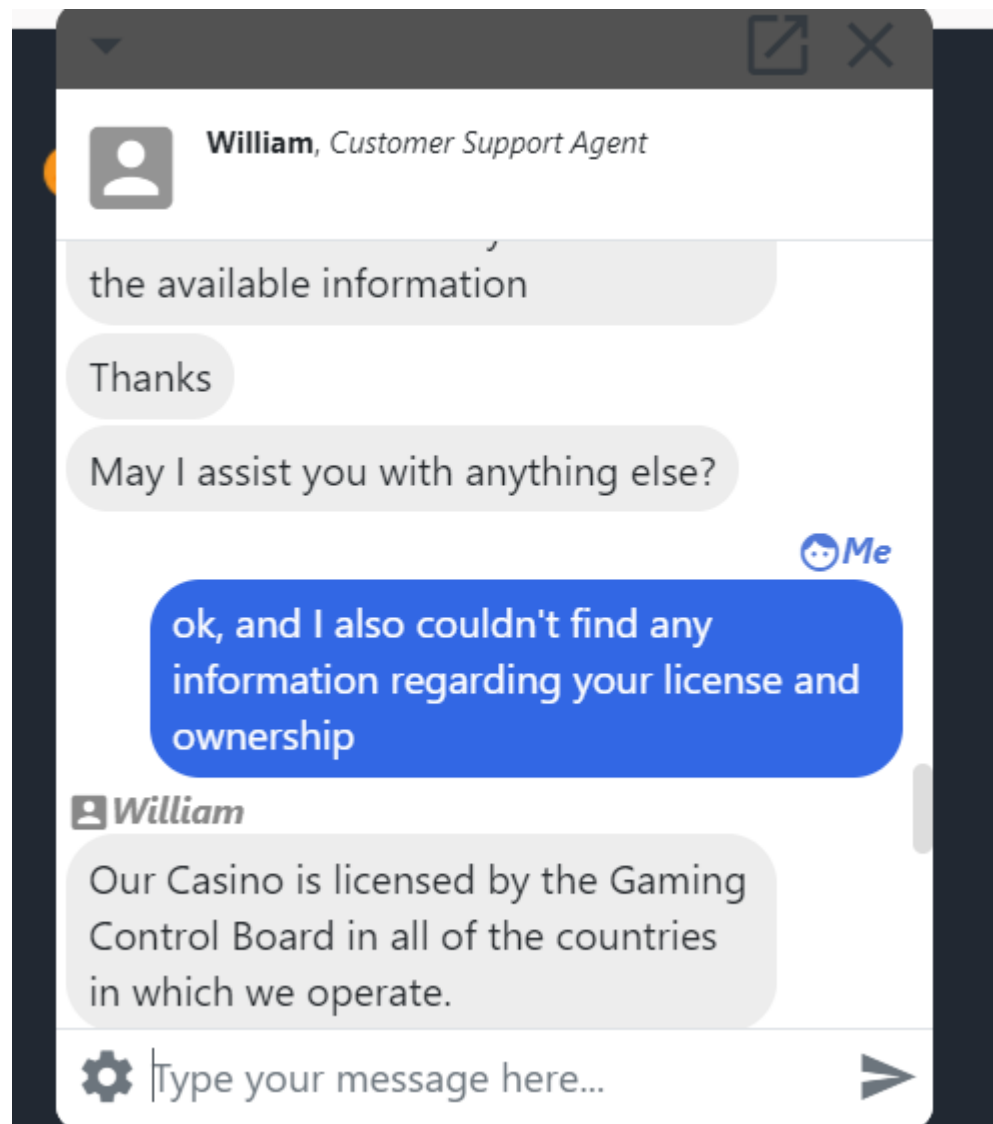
William, Customer Support Agent

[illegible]
the available information

Thanks

May I assist you with anything else?

Me

ok, and I also couldn't find any information regarding your license and ownership

William

Our Casino is licensed by the Gaming Control Board in all of the countries in which we operate.

Type your message here...